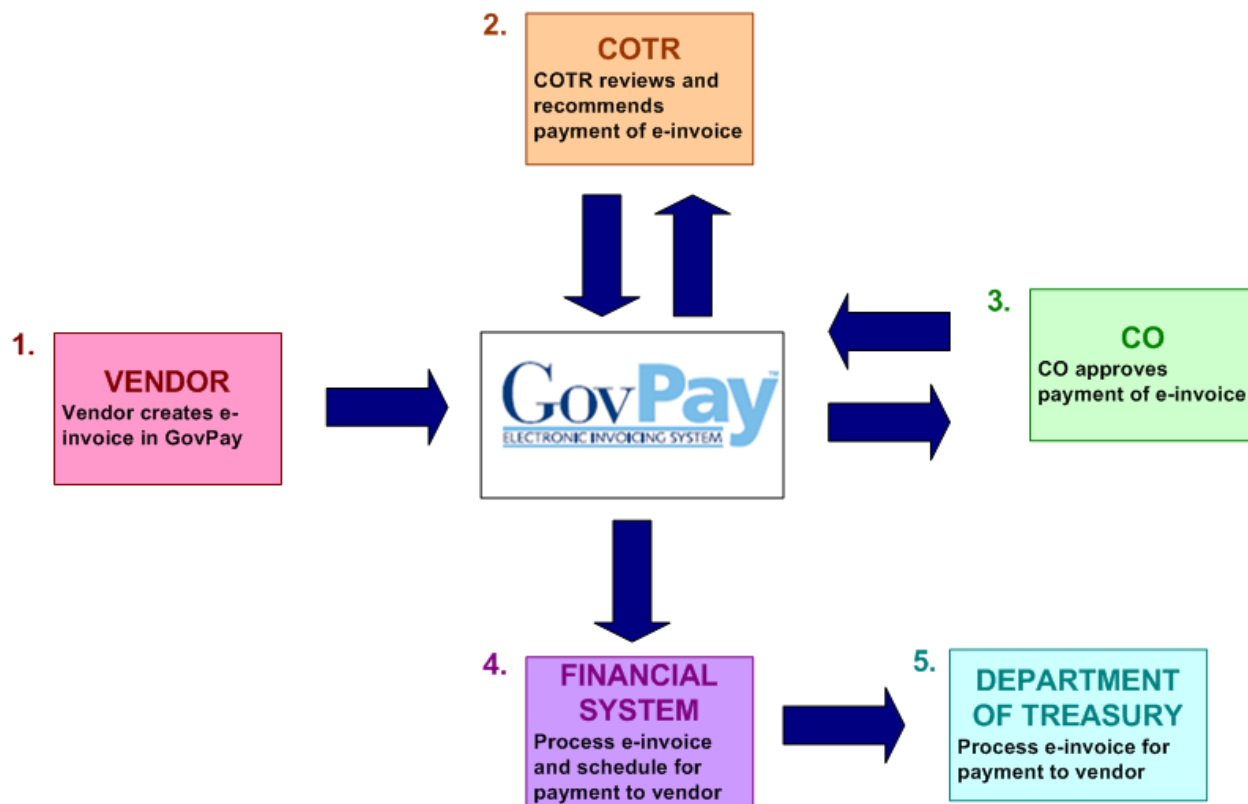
2.
COTR
COTR reviews and recommends payment of e-invoice

1.
VENDOR
Vendor creates e-invoice in GovPay

GovPay™
ELECTRONIC INVOICING SYSTEM

3.
CO
CO approves payment of e-invoice

4.
FINANCIAL SYSTEM
Process e-invoice and schedule for payment to vendor

5.
DEPARTMENT OF TREASURY
Process e-invoice for payment to vendor